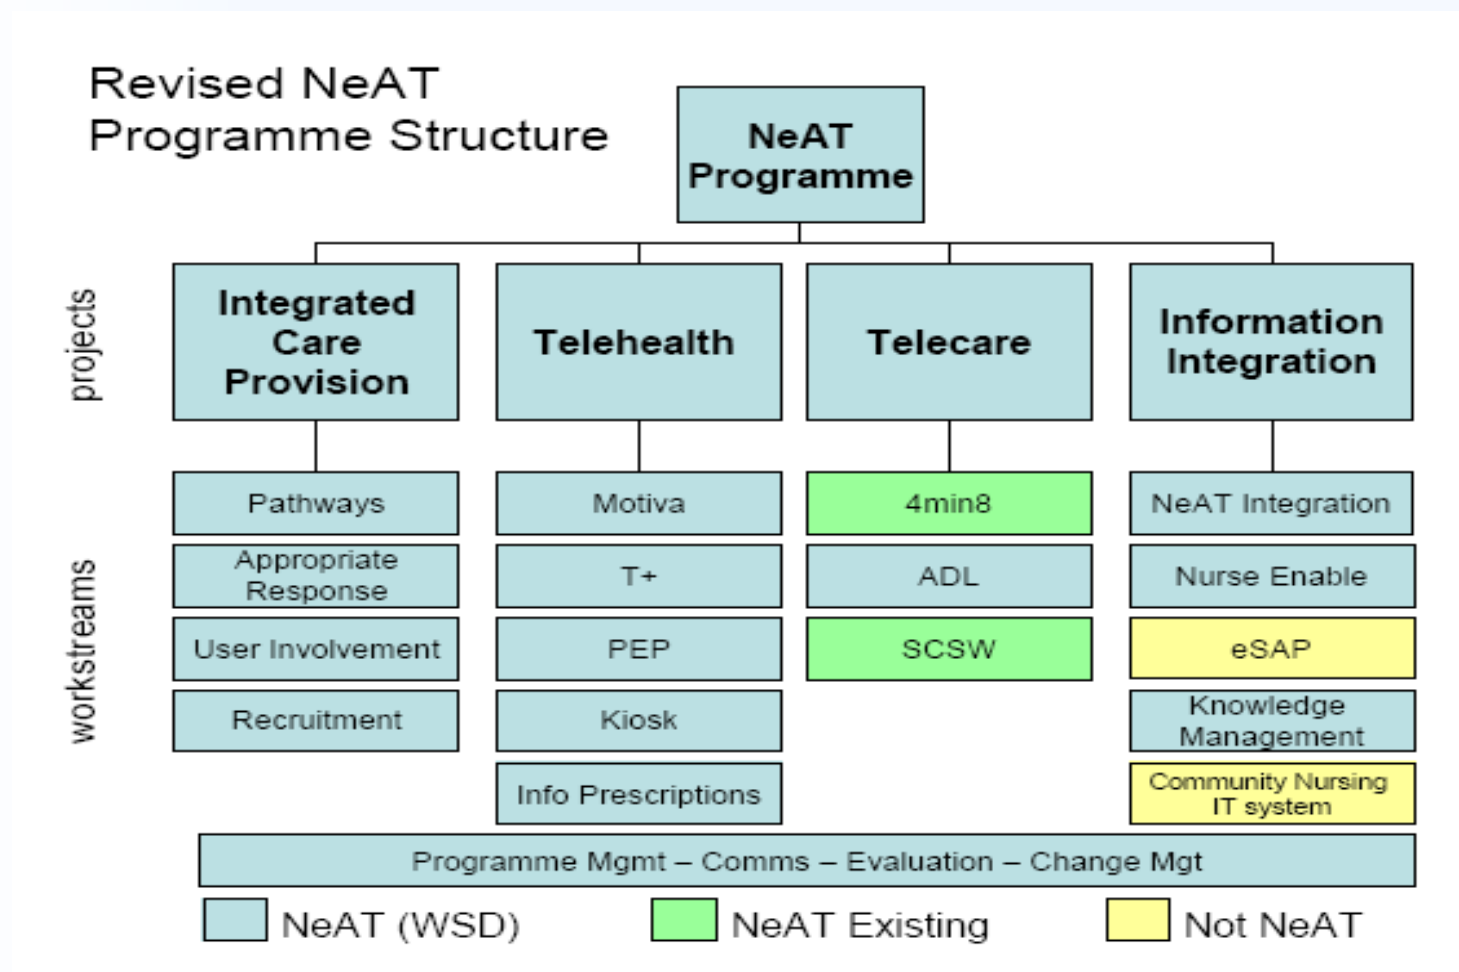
Revised NeAT Programme Structure

NeAT Programme

projects

Integrated Care Provision

Telehealth

Telecare

Information Integration

workstreams

Pathways

Appropriate Response

User Involvement

Recruitment

Motiva

T+

PEP

Kiosk

Info Prescriptions

4min8

ADL

SCSW

NeAT Integration

Nurse Enable

eSAP

Knowledge Management

Community Nursing IT system

Programme Mgmt – Comms – Evaluation – Change Mgt

NeAT (WSD)

NeAT Existing

Not NeAT